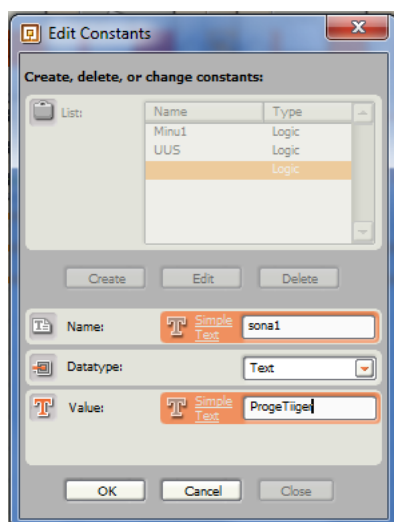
Edit Constants

Create, delete, or change constants:

List:

| Name | Type |
|---|---|
| Minu1 | Logic |
| UUS | Logic |
| | Logic |

Create Edit Delete

Name: Simple Text sona1

Datatype: Text

Value: Simple Text ProgeTiiger

OK Cancel Close